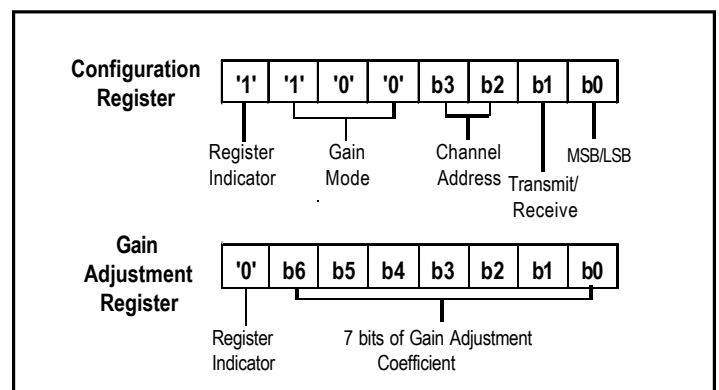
Configuration Register

| '1' | '1' | '0' | '0' | b3 | b2 | b1 | b0 |
|---|---|---|---|---|---|---|---|

Register Indicator

Gain Mode

Channel Address

Transmit/ Receive

MSB/LSB

Gain Adjustment Register

| '0' | b6 | b5 | b4 | b3 | b2 | b1 | b0 |
|---|---|---|---|---|---|---|---|

Register Indicator

7 bits of Gain Adjustment Coefficient